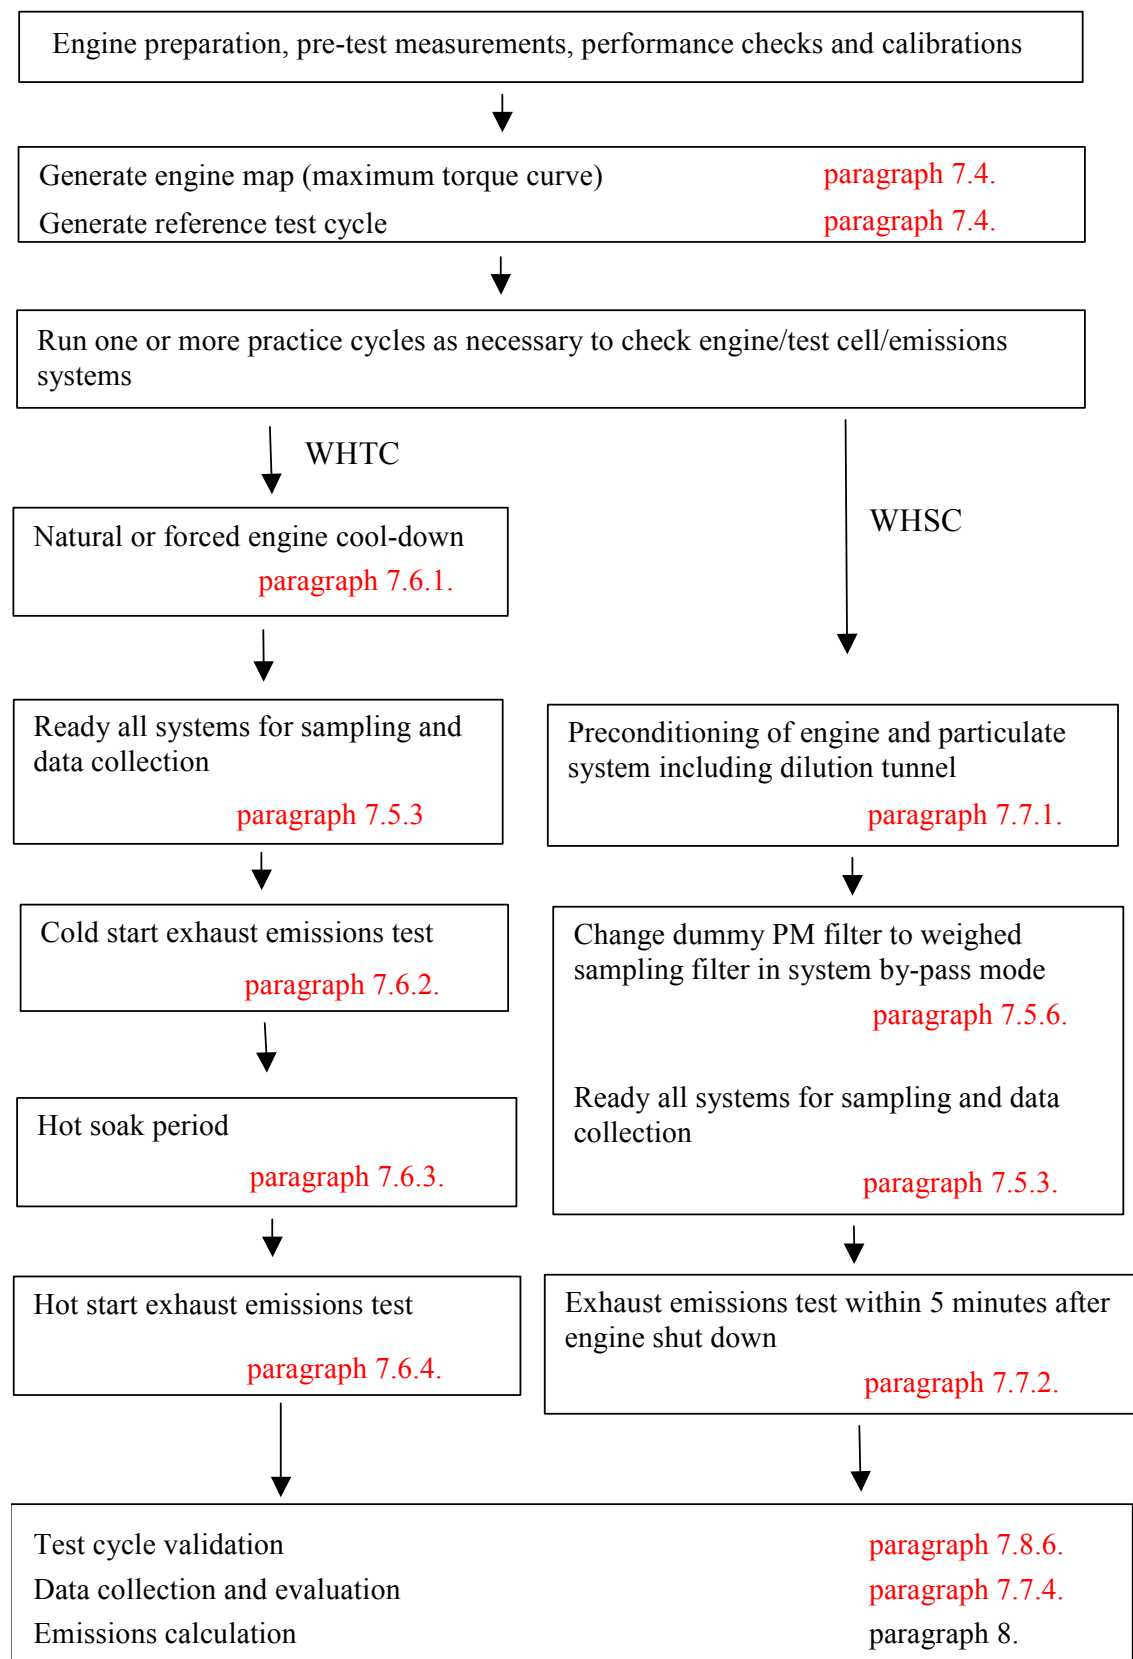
Engine preparation, pre-test measurements, performance checks and calibrations

Generate engine map (maximum torque curve) paragraph 7.4.
Generate reference test cycle paragraph 7.4.

Run one or more practice cycles as necessary to check engine/test cell/emissions systems

WHTC

WHSC

Natural or forced engine cool-down
paragraph 7.6.1.

Ready all systems for sampling and data collection
paragraph 7.5.3

Preconditioning of engine and particulate system including dilution tunnel
paragraph 7.7.1.

Cold start exhaust emissions test
paragraph 7.6.2.

Change dummy PM filter to weighed sampling filter in system by-pass mode
paragraph 7.5.6.

Ready all systems for sampling and data collection
paragraph 7.5.3.

Hot soak period
paragraph 7.6.3.

Hot start exhaust emissions test
paragraph 7.6.4.

Exhaust emissions test within 5 minutes after engine shut down
paragraph 7.7.2.

Test cycle validation paragraph 7.8.6.
Data collection and evaluation paragraph 7.7.4.
Emissions calculation paragraph 8.